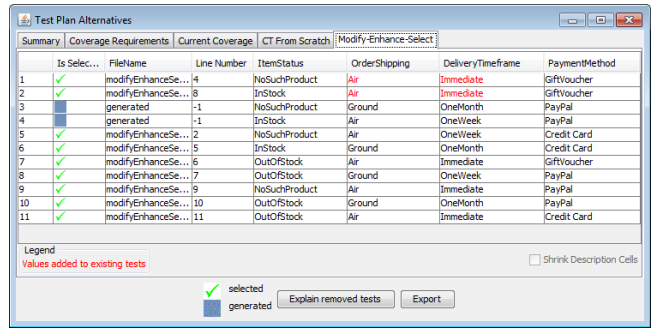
Test Plan Alternatives

Summary | Coverage Requirements | Current Coverage | CT From Scratch | Modify-Enhance-Select

| | Is Selec... | FileName | Line Number | ItemStatus | OrderShipping | DeliveryTimeframe | PaymentMethod |
|---|---|---|---|---|---|---|---|
| 1 | ✓ | modifyEnhanceSe... | 4 | NoSuchProduct | Air | Immediate | GiftVoucher |
| 2 | ✓ | modifyEnhanceSe... | 8 | InStock | Air | Immediate | GiftVoucher |
| 3 | | generated | -1 | NoSuchProduct | Ground | OneMonth | PayPal |
| 4 | | generated | -1 | InStock | Air | OneWeek | PayPal |
| 5 | ✓ | modifyEnhanceSe... | 2 | NoSuchProduct | Air | OneWeek | Credit Card |
| 6 | ✓ | modifyEnhanceSe... | 5 | InStock | Ground | OneMonth | Credit Card |
| 7 | ✓ | modifyEnhanceSe... | 6 | OutOfStock | Air | Immediate | GiftVoucher |
| 8 | ✓ | modifyEnhanceSe... | 7 | OutOfStock | Ground | OneWeek | PayPal |
| 9 | ✓ | modifyEnhanceSe... | 9 | NoSuchProduct | Air | Immediate | PayPal |
| 10 | ✓ | modifyEnhanceSe... | 10 | OutOfStock | Ground | OneMonth | PayPal |
| 11 | ✓ | modifyEnhanceSe... | 11 | OutOfStock | Air | Immediate | Credit Card |

Legend
Values added to existing tests

Shrink Description Cells

selected
generated
Explain removed tests
Export